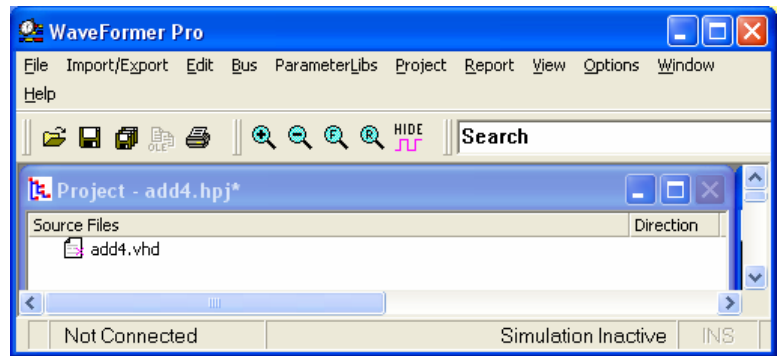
WaveFormer Pro

File Import/Export Edit Bus ParameterLibs Project Report View Options Window Help

OLE HIDE Search

Project - add4.hpj*

| Source Files | Direction |
|---|---|
| add4.vhd | |

Not Connected Simulation Inactive INS